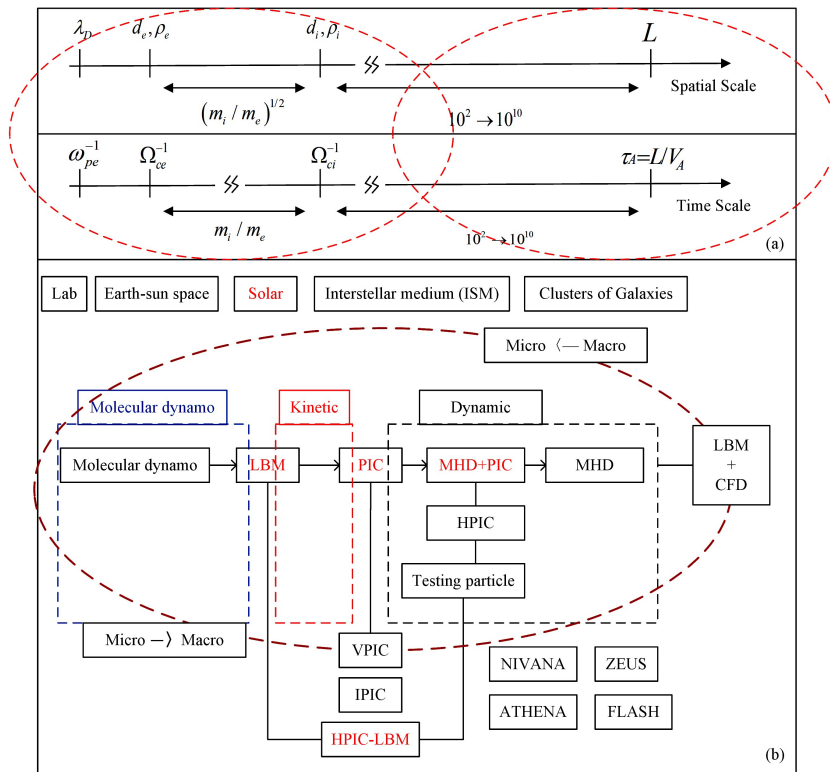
$\lambda_D$ $d_e, \rho_e$ $d_i, \rho_i$ $L$

$(m_i / m_e)^{1/2}$ $10^2 \rightarrow 10^{10}$ Spatial Scale

$\omega_{pe}^{-1}$ $\Omega_{ce}^{-1}$ $\Omega_{ci}^{-1}$ $\tau_A = L/V_A$

$m_i / m_e$ $10^2 \rightarrow 10^{10}$ Time Scale

(a)

Lab Earth-sun space Solar Interstellar medium (ISM) Clusters of Galaxies

Micro 〈— Macro

Molecular dynamo Kinetic Dynamic

Molecular dynamo LBM PIC MHD+PIC MHD LBM + CFD

HPIC

Testing particle

Micro —〉 Macro

VPIC

IPIC

NIVANA ZEUS

ATHENA FLASH

HPIC-LBM

(b)